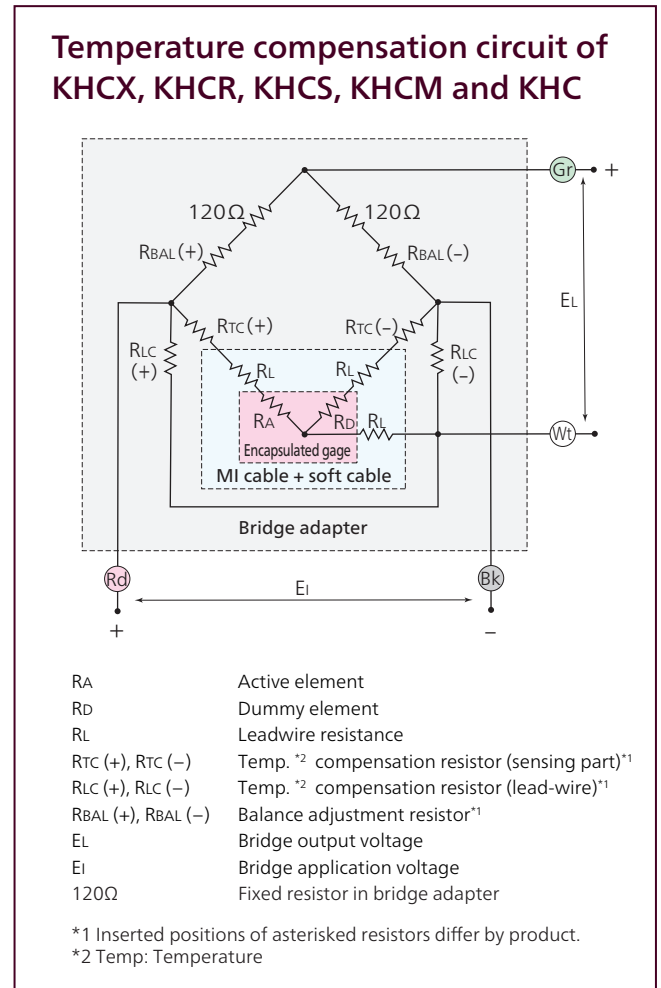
Temperature compensation circuit of KHCX, KHCR, KHCS, KHCM and KHC

120Ω
120Ω
RBAL (+)
RBAL (–)
Gr
+
EL
RTC (+)
RTC (–)
RLC (+)
RLC (–)
RL
RL
RA
RD
RL
Wt
Encapsulated gage
MI cable + soft cable
Bridge adapter
Rd
Bk
EI
+
–

| | |
|---|---|
| RA | Active element |
| RD | Dummy element |
| RL | Leadwire resistance |
| RTC (+), RTC (–) | Temp. *2 compensation resistor (sensing part)*1 |
| RLC (+), RLC (–) | Temp. *2 compensation resistor (lead-wire)*1 |
| RBAL (+), RBAL (–) | Balance adjustment resistor*1 |
| EL | Bridge output voltage |
| EI | Bridge application voltage |
| 120Ω | Fixed resistor in bridge adapter |

*1 Inserted positions of asterisked resistors differ by product.
*2 Temp: Temperature